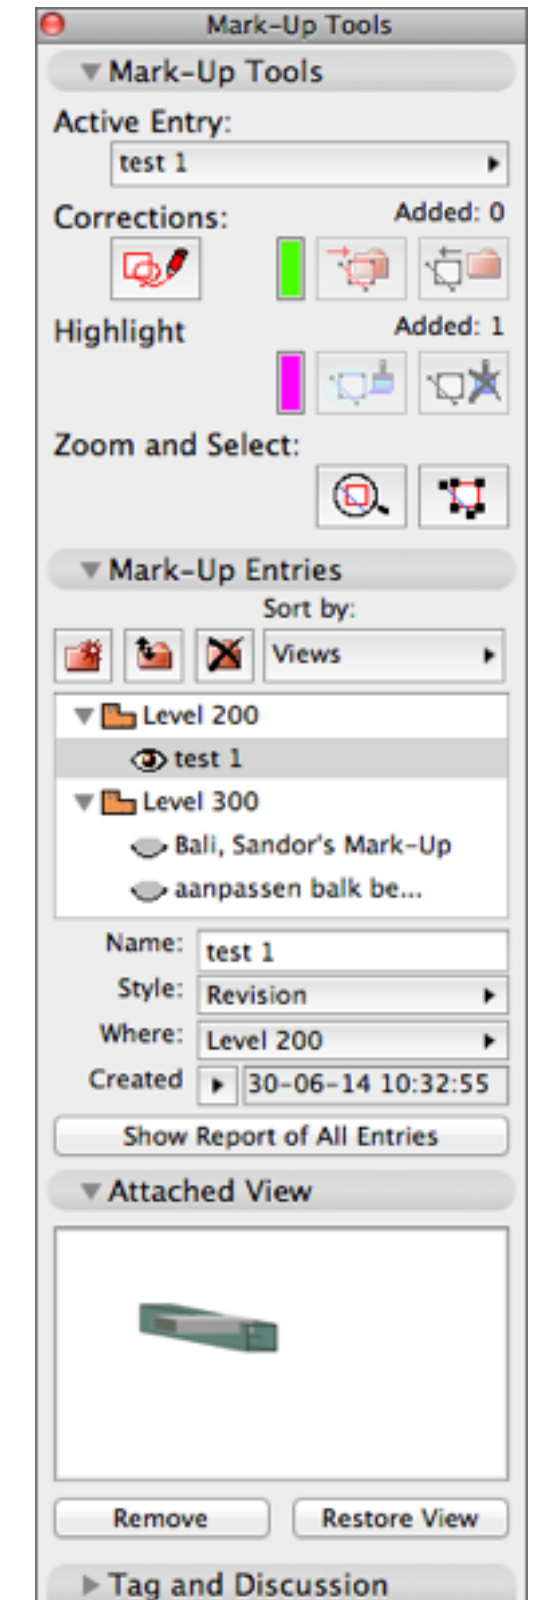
Mark-Up Tools

Mark-Up Tools

Active Entry:

test 1

Corrections:

Added: 0

Highlight

Added: 1

Zoom and Select:

Mark-Up Entries

Sort by:

Views

Level 200

test 1

Level 300

Bali, Sandor's Mark-Up

aanpassen balk be...

Name: test 1

Style: Revision

Where: Level 200

Created 30-06-14 10:32:55

Show Report of All Entries

Attached View

Remove

Restore View

Tag and Discussion